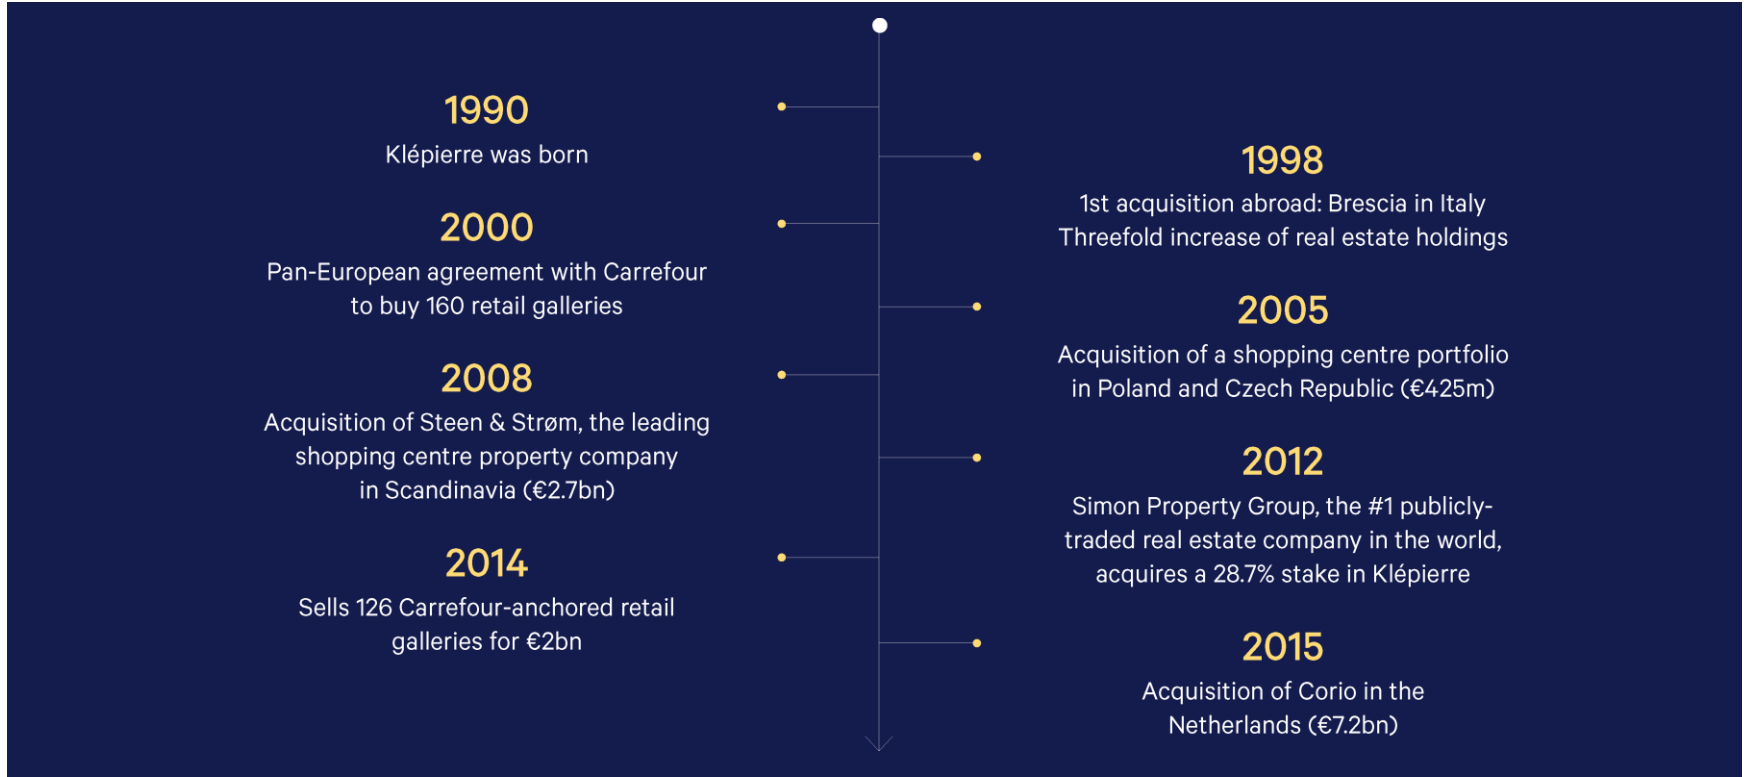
1990
Klépierre was born

1998
1st acquisition abroad: Brescia in Italy
Threefold increase of real estate holdings

2000
Pan-European agreement with Carrefour to buy 160 retail galleries

2005
Acquisition of a shopping centre portfolio in Poland and Czech Republic (€425m)

2008
Acquisition of Steen & Strøm, the leading shopping centre property company in Scandinavia (€2.7bn)

2012
Simon Property Group, the #1 publicly-traded real estate company in the world, acquires a 28.7% stake in Klépierre

2014
Sells 126 Carrefour-anchored retail galleries for €2bn

2015
Acquisition of Corio in the Netherlands (€7.2bn)